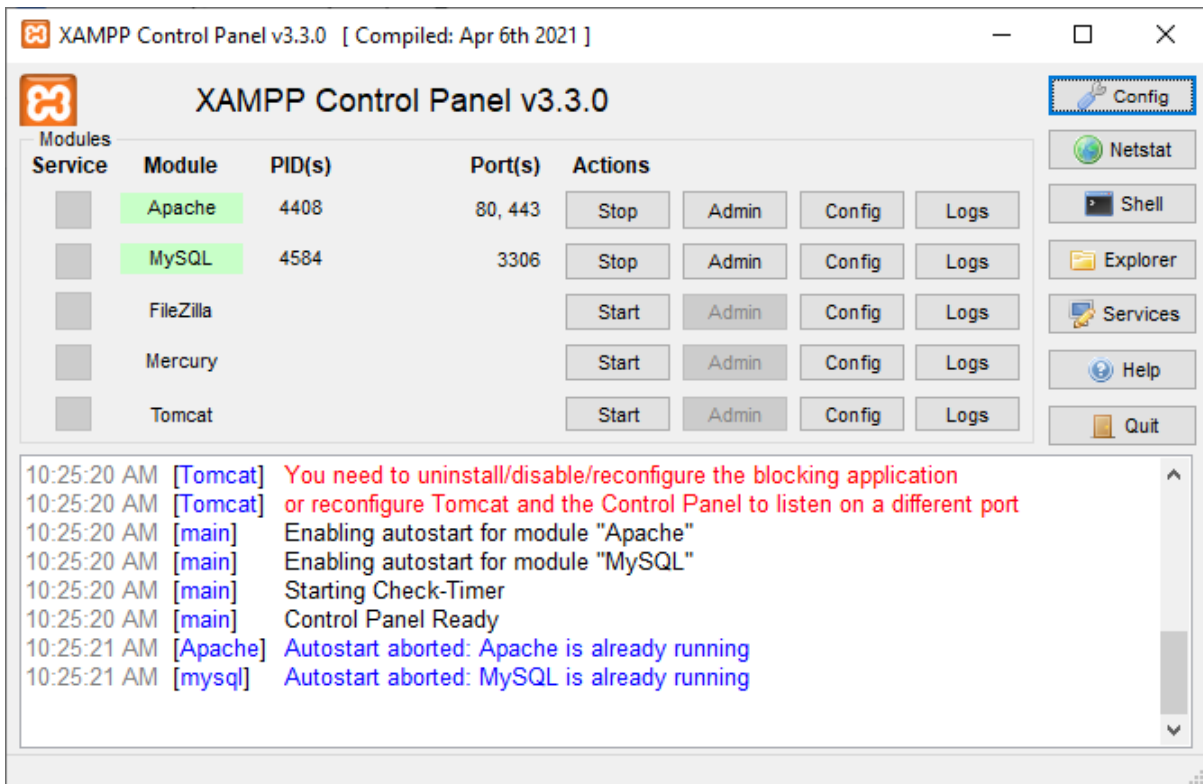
XAMPP Control Panel v3.3.0 [ Compiled: Apr 6th 2021 ]

XAMPP Control Panel v3.3.0

Config
Netstat
Shell
Explorer
Services
Help
Quit

Modules

| Service | Module | PID(s) | Port(s) | Actions | | | |
|---|---|---|---|---|---|---|---|
| | Apache | 4408 | 80, 443 | Stop | Admin | Config | Logs |
| | MySQL | 4584 | 3306 | Stop | Admin | Config | Logs |
| | FileZilla | | | Start | Admin | Config | Logs |
| | Mercury | | | Start | Admin | Config | Logs |
| | Tomcat | | | Start | Admin | Config | Logs |

10:25:20 AM [Tomcat] You need to uninstall/disable/reconfigure the blocking application
10:25:20 AM [Tomcat] or reconfigure Tomcat and the Control Panel to listen on a different port
10:25:20 AM [main] Enabling autostart for module "Apache"
10:25:20 AM [main] Enabling autostart for module "MySQL"
10:25:20 AM [main] Starting Check-Timer
10:25:20 AM [main] Control Panel Ready
10:25:21 AM [Apache] Autostart aborted: Apache is already running
10:25:21 AM [mysql] Autostart aborted: MySQL is already running